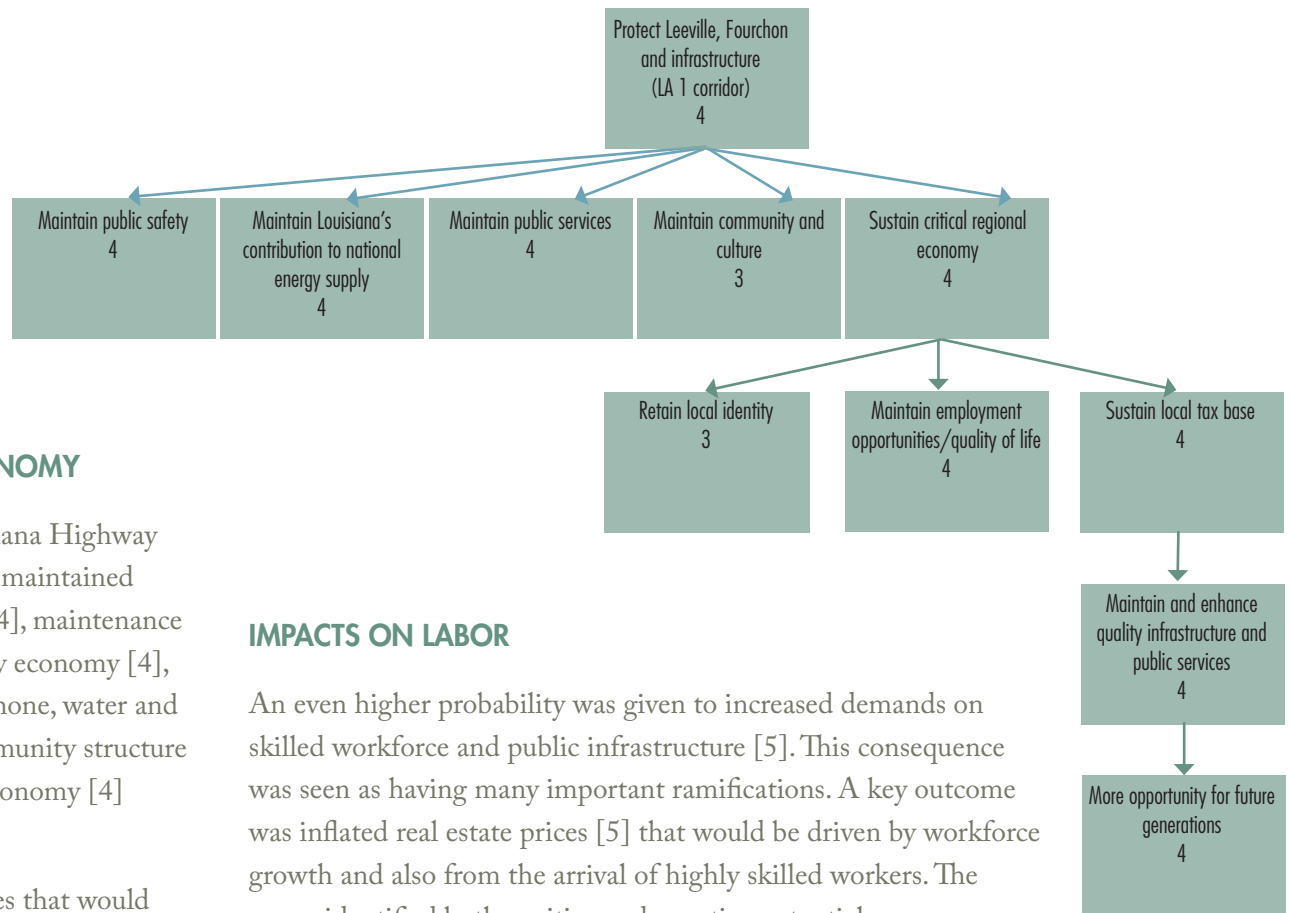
Protect Leeville, Fourchon and infrastructure (LA 1 corridor)
4

Maintain public safety
4

Maintain Louisiana's contribution to national energy supply
4

Maintain public services
4

Maintain community and culture
3

Sustain critical regional economy
4

Retain local identity
3

Maintain employment opportunities/quality of life
4

Sustain local tax base
4

Maintain and enhance quality infrastructure and public services
4

More opportunity for future generations
4

NOMY

ana Highway maintained 4], maintenance y economy [4], hone, water and munity structure onomy [4]

es that would

IMPACTS ON LABOR

An even higher probability was given to increased demands on skilled workforce and public infrastructure [5]. This consequence was seen as having many important ramifications. A key outcome was inflated real estate prices [5] that would be driven by workforce growth and also from the arrival of highly skilled workers. The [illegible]